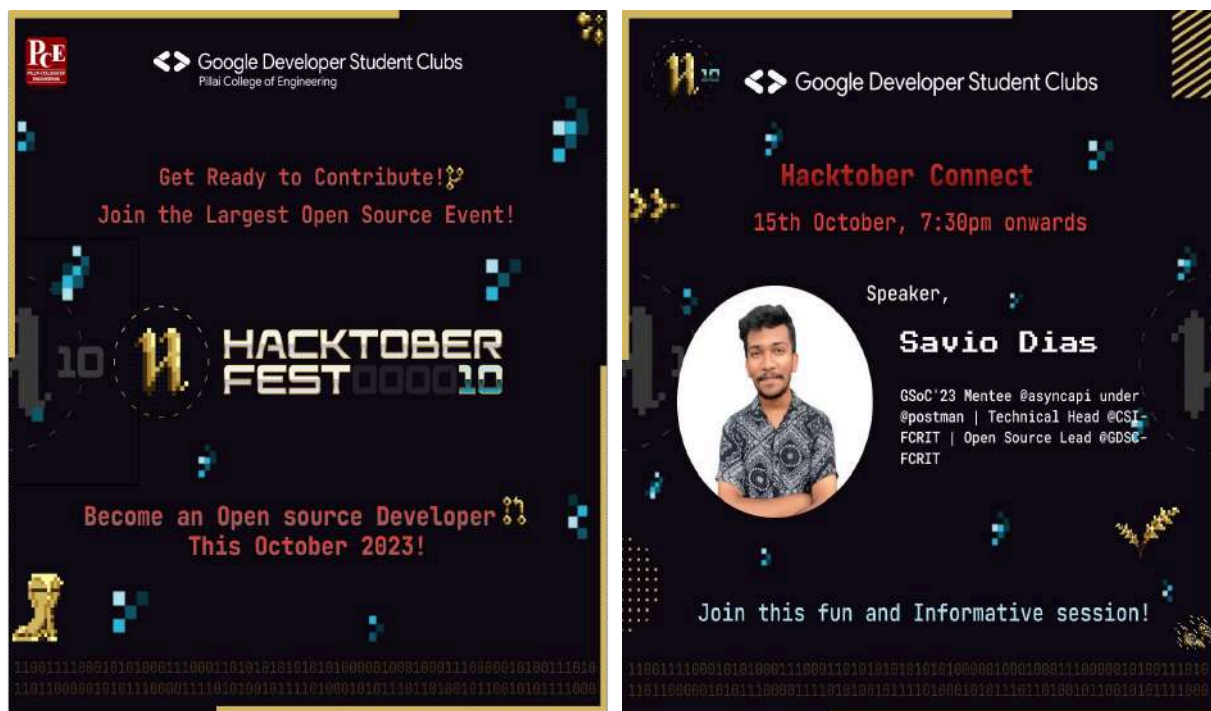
PCE
PILLAI COLLEGE OF ENGINEERING

Google Developer Student Clubs
Pillai College of Engineering

Get Ready to Contribute!
Join the Largest Open Source Event!

10

HACKTOBER FEST 10

Become an Open source Developer
This October 2023!

1100111100010101000111000110101010101010100000100010001110000010100111010
1101100000101011100001111010100101111010001010111011010010110010101111000

10

Google Developer Student Clubs

Hacktober Connect
15th October, 7:30pm onwards

Speaker,

Savio Dias

GSoC'23 Mentee @asyncapi under @postman | Technical Head @CSI-FCRIT | Open Source Lead @GDSC-FCRIT

Join this fun and Informative session!

1100111100010101000111000110101010101010100000100010001110000010100111010
1101100000101011100001111010100101111010001010111011010010110010101111000